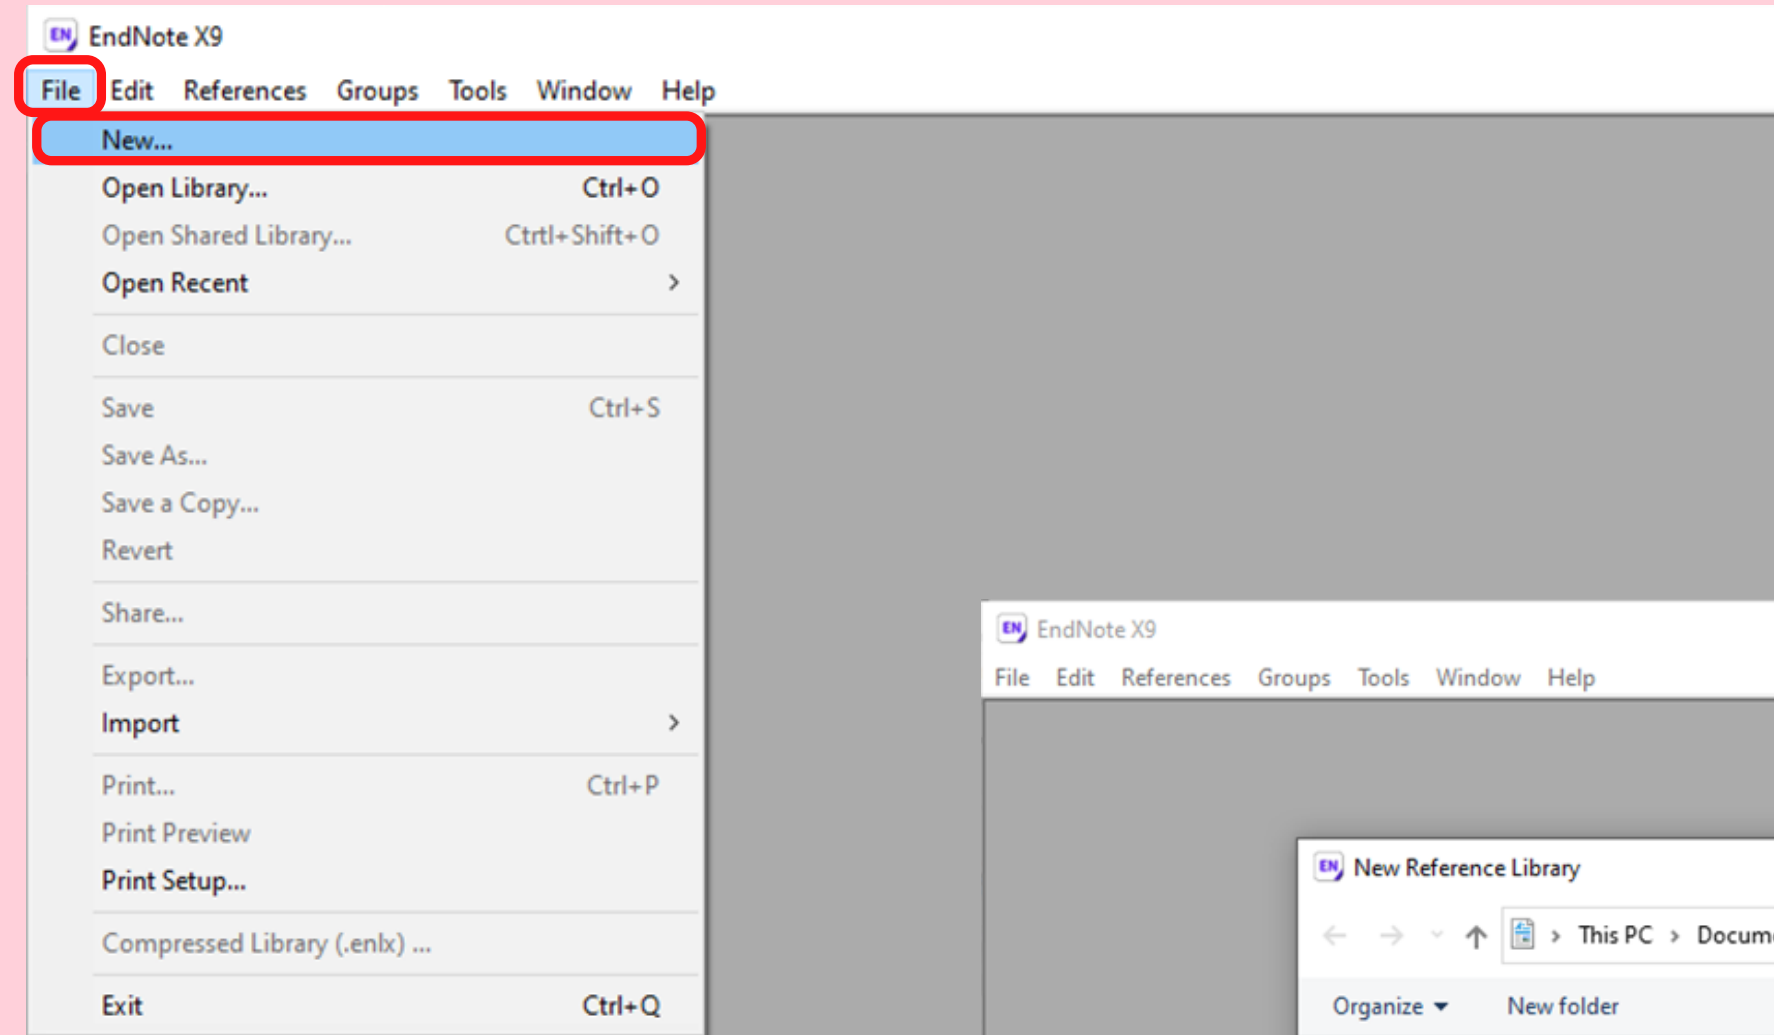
EN EndNote X9

File Edit References Groups Tools Window Help

New...
Open Library... Ctrl+O
Open Shared Library... Ctrtl+Shift+O
Open Recent >
Close
Save Ctrl+S
Save As...
Save a Copy...
Revert
Share...
Export...
Import >
Print... Ctrl+P
Print Preview
Print Setup...
Compressed Library (.enlx) ...
Exit Ctrl+Q

EN EndNote X9

File Edit References Groups Tools Window Help

EN New Reference Library

This PC > Docum

Organize ▾ New folder